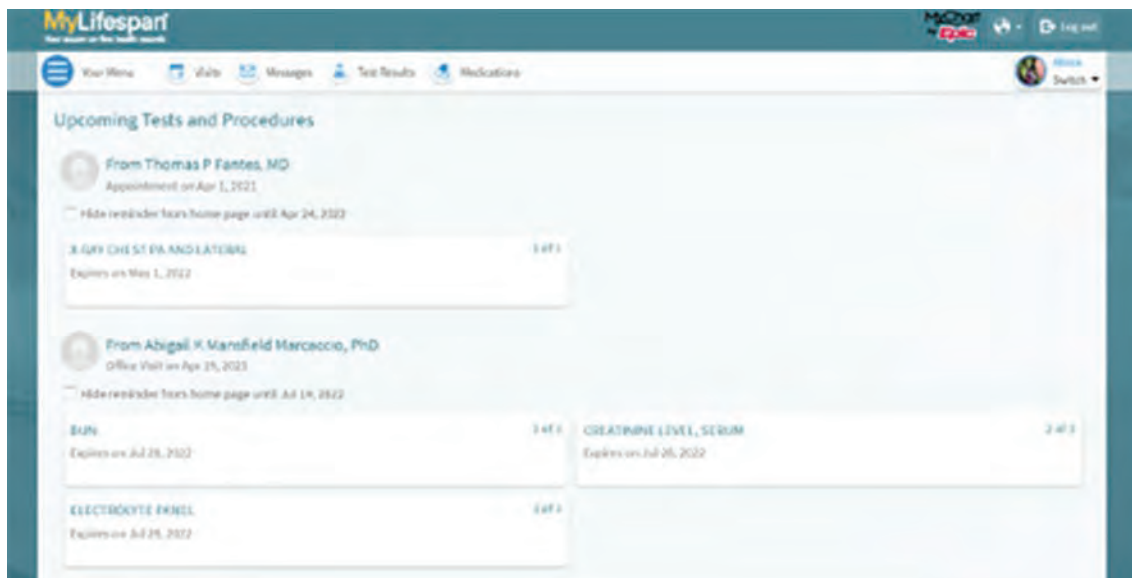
MyLifespan
Your source on the health records

MyChart by Epic
Log out

Your Menu
Visits
Messages
Test Results
Medications

Alicia
Switch

Upcoming Tests and Procedures

From Thomas P Fantes, MD
Appointment on Apr 1, 2021

Hide reminder from home page until Apr 24, 2022

X-RAY CHEST PA AND LATERAL
1 of 1
Expires on May 1, 2022

From Abigail K Mansfield Marcaccio, PhD
Office Visit on Apr 19, 2021

Hide reminder from home page until Jul 14, 2022

BUN
1 of 3
Expires on Jul 28, 2022

CREATININE LEVEL, SERUM
2 of 3
Expires on Jul 28, 2022

ELECTROLYTE PANEL
3 of 3
Expires on Jul 28, 2022